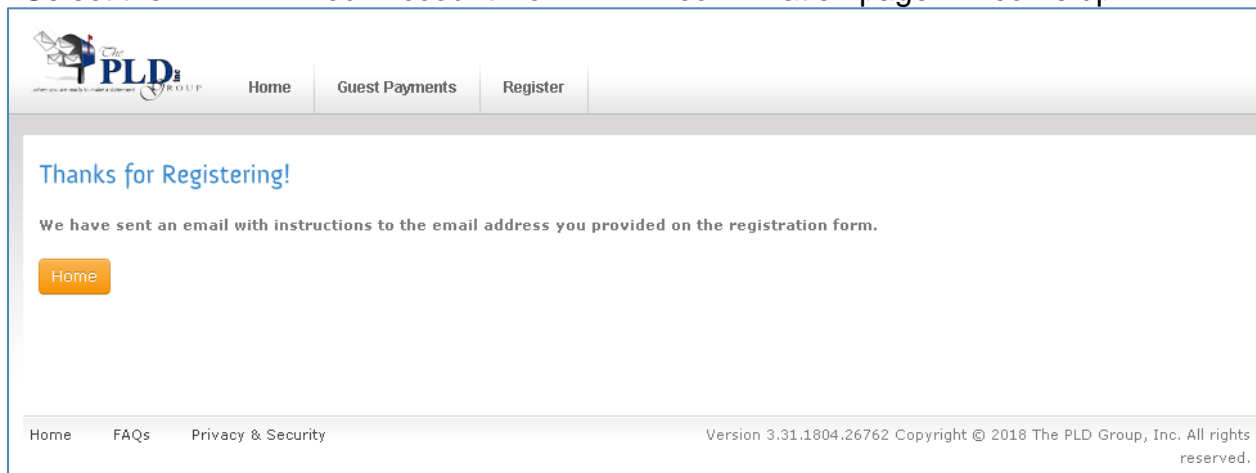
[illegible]

The PLD Inc GROUP
when you are ready to make a statement

Home Guest Payments Register

Thanks for Registering!

We have sent an email with instructions to the email address you provided on the registration form.

Home

Home FAQs Privacy & Security

Version 3.31.1804.26762 Copyright © 2018 The PLD Group, Inc. All rights reserved.